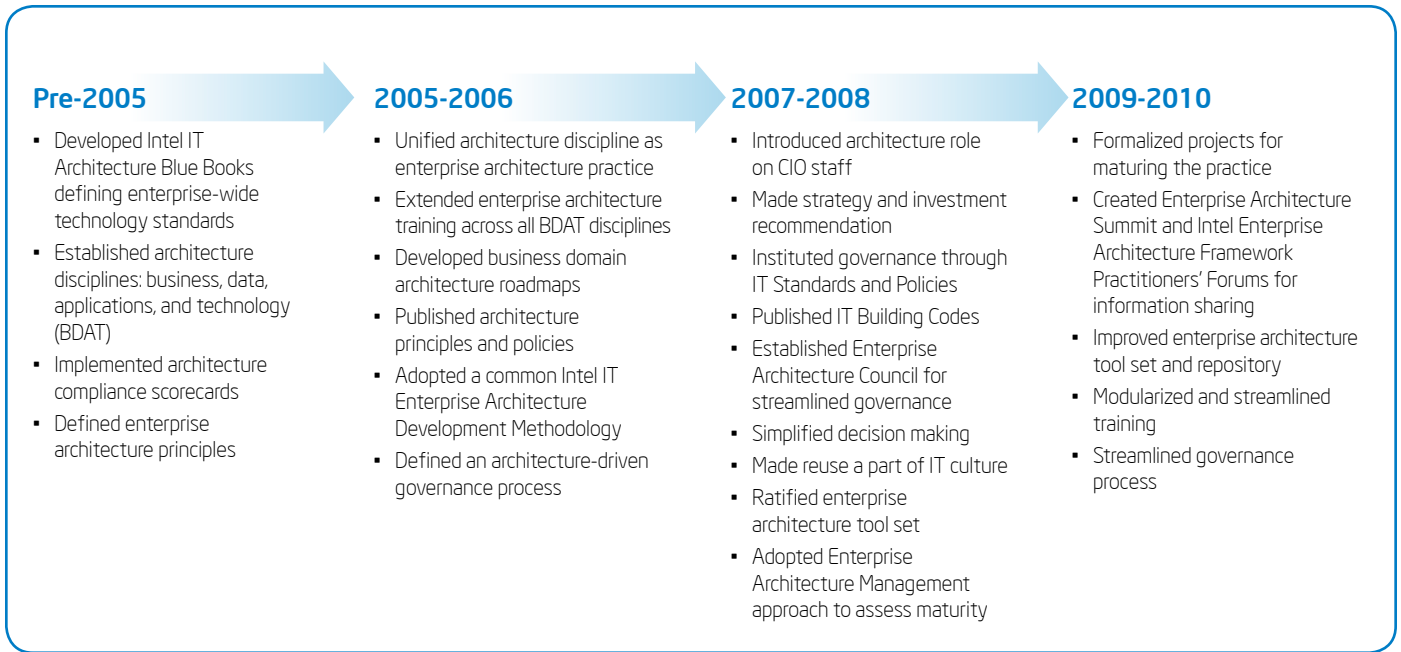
Pre-2005

- Developed Intel IT Architecture Blue Books defining enterprise-wide technology standards
- Established architecture disciplines: business, data, applications, and technology (BDAT)
- Implemented architecture compliance scorecards
- Defined enterprise architecture principles

2005-2006

- Unified architecture discipline as enterprise architecture practice
- Extended enterprise architecture training across all BDAT disciplines
- Developed business domain architecture roadmaps
- Published architecture principles and policies
- Adopted a common Intel IT Enterprise Architecture Development Methodology
- Defined an architecture-driven governance process

2007-2008

- Introduced architecture role on CIO staff
- Made strategy and investment recommendation
- Instituted governance through IT Standards and Policies
- Published IT Building Codes
- Established Enterprise Architecture Council for streamlined governance
- Simplified decision making
- Made reuse a part of IT culture
- Ratified enterprise architecture tool set
- Adopted Enterprise Architecture Management approach to assess maturity

2009-2010

- Formalized projects for maturing the practice
- Created Enterprise Architecture Summit and Intel Enterprise Architecture Framework Practitioners' Forums for information sharing
- Improved enterprise architecture tool set and repository
- Modularized and streamlined training
- Streamlined governance process